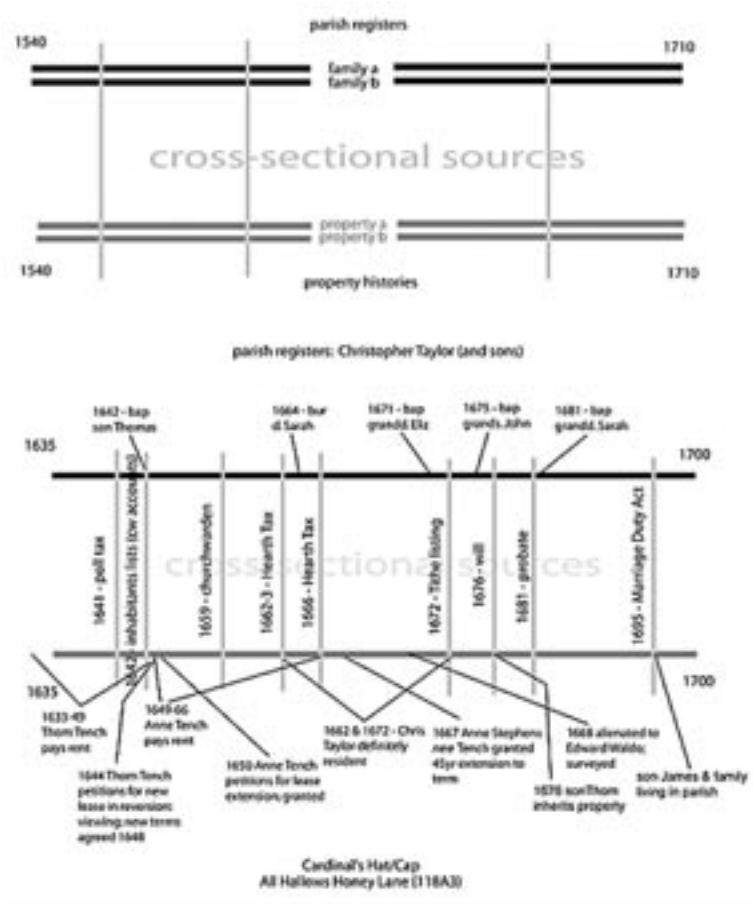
parish registers

1540

1710

family a
family b

cross-sectional sources

property a
property b

1540

1710

property histories

parish registers: Christopher Taylor (and sons)

1642 - bap son Thomas

1664 - bur d. Sarah

1671 - bap grandd. Eliz

1675 - bap grands. John

1681 - bap grandd. Sarah

1635

1700

1641 - poll tax

1642 - inhabitants lists (cw accounts)

1659 - churchwarden

1662-3 - Hearth Tax

1666 - Hearth Tax

cross-sectional sources

1672 - Tithe listing

1676 - will

1681 - probate

1695 - Marriage Duty Act

1635

1700

1633-49 Thom Tench pays rent

1644 Thom Tench petitions for new lease in reversion; viewing; new terms agreed 1648

1649-66 Anne Tench pays rent

1650 Anne Tench petitions for lease extension; granted

1662 & 1672 - Chris Taylor definitely resident

1667 Anne Stephens new Tench granted 45yr extension to term

1668 alienated to Edward Waldo; surveyed

1676 son Thom inherits property

son James & family living in parish

Cardinal's Hat/Cap
All Hallows Honey Lane (11BA3)